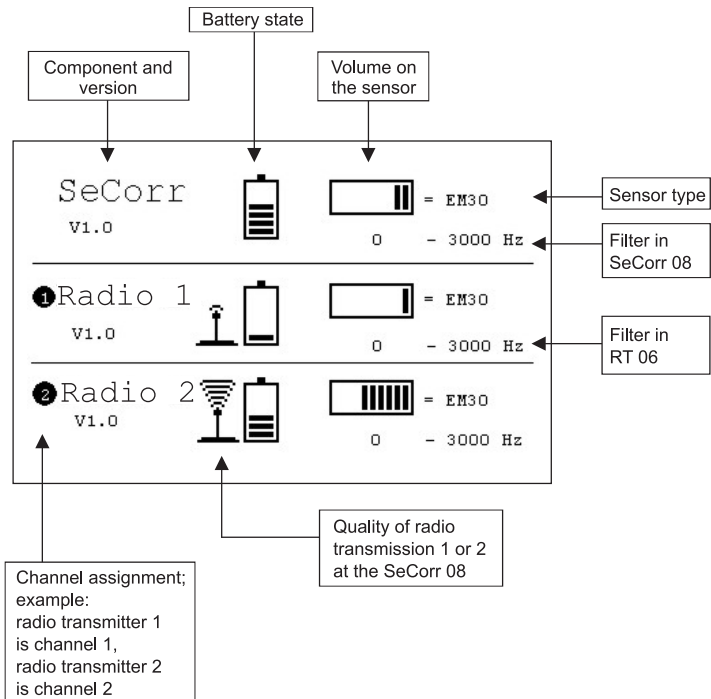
Battery state

Component and version

Volume on the sensor

SeCorr
V1.0

= EM30
0 - 3000 Hz

Sensor type

Filter in SeCorr 08

❶Radio 1
V1.0

= EM30
0 - 3000 Hz

Filter in RT 06

❷Radio 2
V1.0

= EM30
0 - 3000 Hz

Quality of radio transmission 1 or 2 at the SeCorr 08

Channel assignment; example: radio transmitter 1 is channel 1, radio transmitter 2 is channel 2